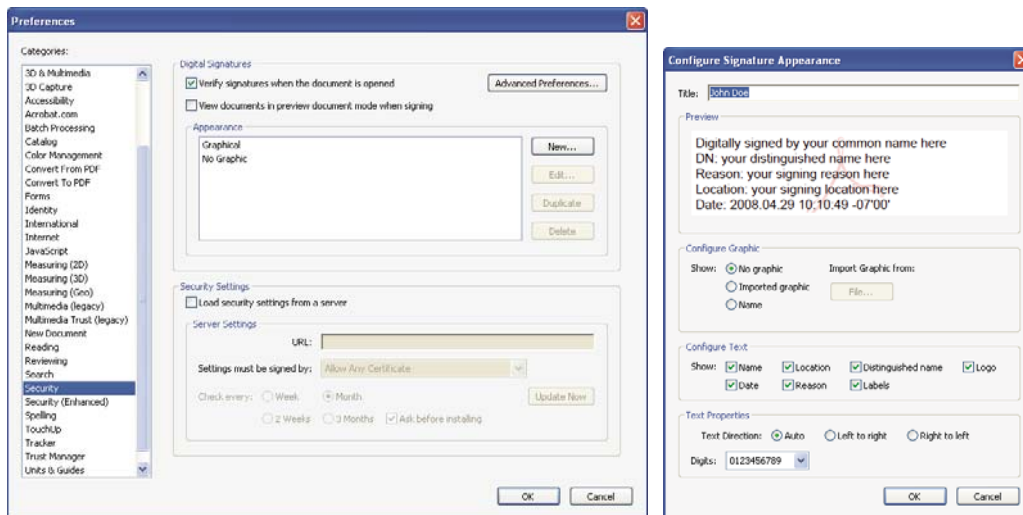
Preferences

Categories:

3D & Multimedia
3D Capture
Accessibility
Acrobat.com
Batch Processing
Catalog
Color Management
Convert From PDF
Convert To PDF
Forms
Identity
International
Internet
JavaScript
Measuring (2D)
Measuring (3D)
Measuring (Geo)
Multimedia (legacy)
Multimedia Trust (legacy)
New Document
Reading
Reviewing
Search
Security
Security (Enhanced)
Spelling
TouchUp
Tracker
Trust Manager
Units & Guides

Digital Signatures
Verify signatures when the document is opened
Advanced Preferences...
View documents in preview document mode when signing

Appearance
Graphical
No Graphic
New...
Edit...
Duplicate
Delete

Security Settings
Load security settings from a server

Server Settings
URL:
Settings must be signed by: Allow Any Certificate
Check every: Week Month
2 Weeks 3 Months Ask before installing
Update Now

OK Cancel

Configure Signature Appearance

Title: John Doe

Preview
Digitally signed by your common name here
DN: your distinguished name here
Reason: your signing reason here
Location: your signing location here
Date: 2008.04.29 10:10:49 -07'00'

Configure Graphic
Show: No graphic
Imported graphic
Name
Import Graphic from:
File...

Configure Text
Show: Name Location Distinguished name Logo
Date Reason Labels

Text Properties
Text Direction: Auto Left to right Right to left
Digits: 0123456789

OK Cancel